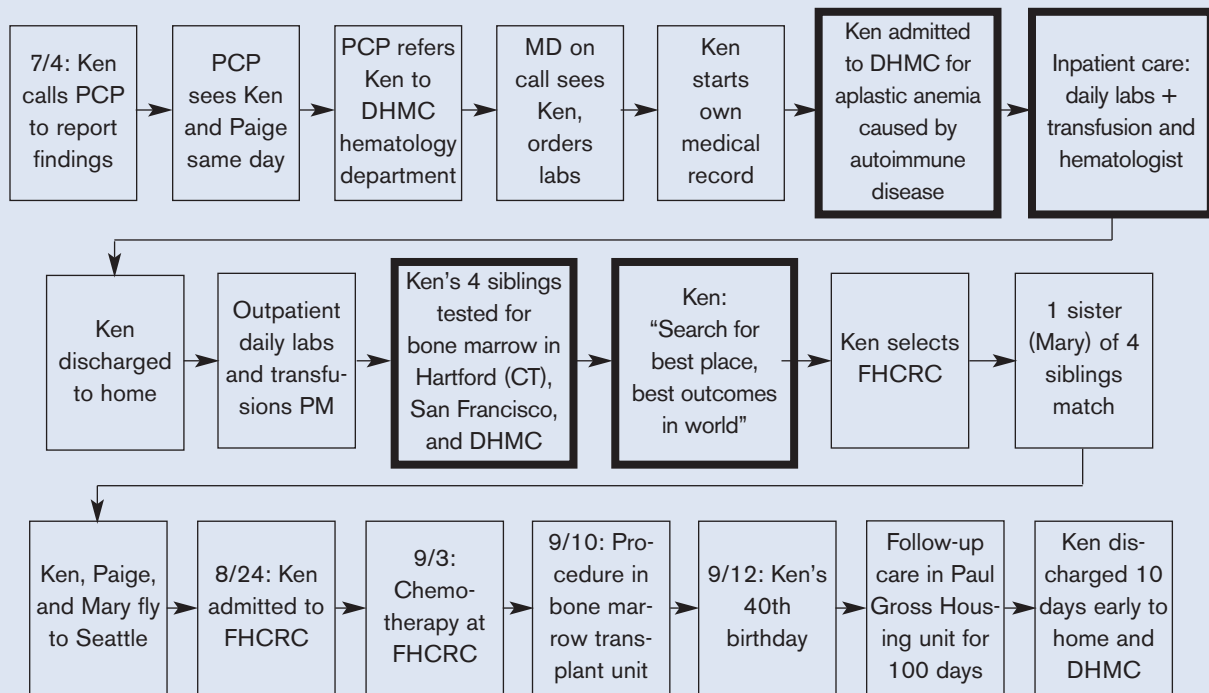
7/4: Ken calls PCP to report findings

PCP sees Ken and Paige same day

PCP refers Ken to DHMC hematology department

MD on call sees Ken, orders labs

Ken starts own medical record

Ken admitted to DHMC for aplastic anemia caused by autoimmune disease

Inpatient care: daily labs + transfusion and hematologist

Ken discharged to home

Outpatient daily labs and transfusions PM

Ken's 4 siblings tested for bone marrow in Hartford (CT), San Francisco, and DHMC

Ken: "Search for best place, best outcomes in world"

Ken selects FHCRC

1 sister (Mary) of 4 siblings match

Ken, Paige, and Mary fly to Seattle

8/24: Ken admitted to FHCRC

9/3: Chemotherapy at FHCRC

9/10: Procedure in bone marrow transplant unit

9/12: Ken's 40th birthday

Follow-up care in Paul Gross Housing unit for 100 days

Ken discharged 10 days early to home and DHMC